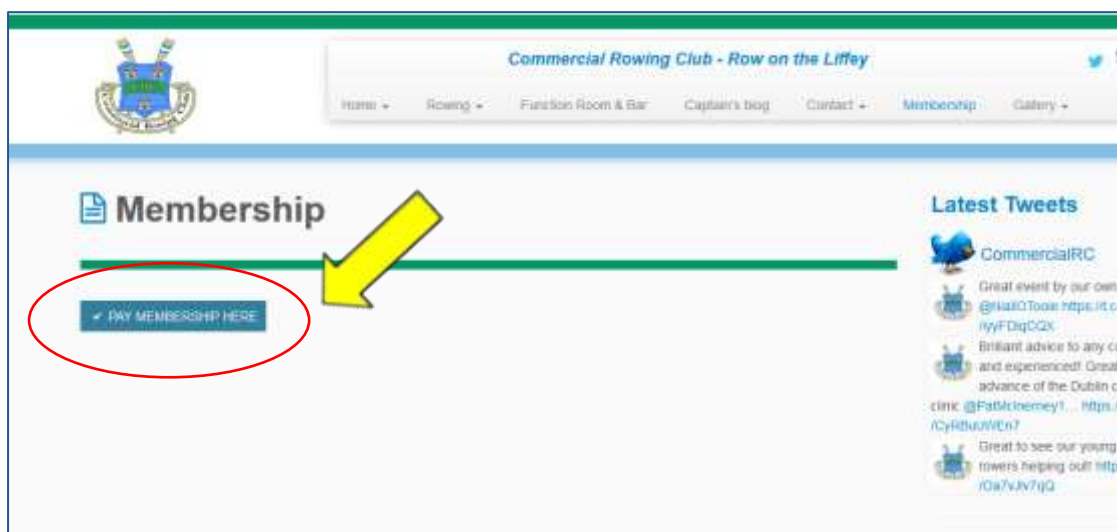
Commercial Rowing Club - Row on the Liffey

Home ▾ Rowing ▾ Function Room & Bar Captain's blog Contact ▾ Membership Gallery ▾

Membership

✔ PAY MEMBERSHIP HERE

Latest Tweets

CommercialRC

Great event by our own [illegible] @NiallOToole https://t.c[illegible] /iyyFDiqCQX

Brilliant advice to any c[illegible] and experienced! Great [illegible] advance of the Dublin c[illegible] clinic @PatMcInerney1... https:/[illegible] /CyRtbuuWEn7

Great to see our young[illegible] rowers helping out! http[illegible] /Oa7vJv7gQ